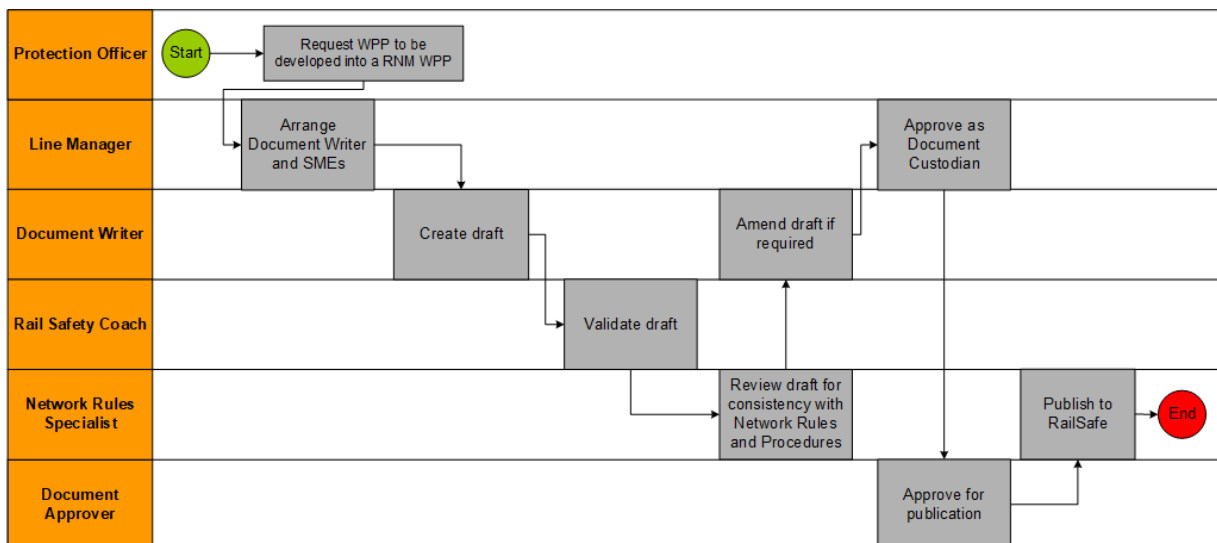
Protection Officer

Start

Request WPP to be developed into a RNM WPP

Line Manager

Arrange Document Writer and SMEs

Approve as Document Custodian

Document Writer

Create draft

Amend draft if required

Rail Safety Coach

Validate draft

Network Rules Specialist

Review draft for consistency with Network Rules and Procedures

Publish to RailSafe

End

Document Approver

Approve for publication